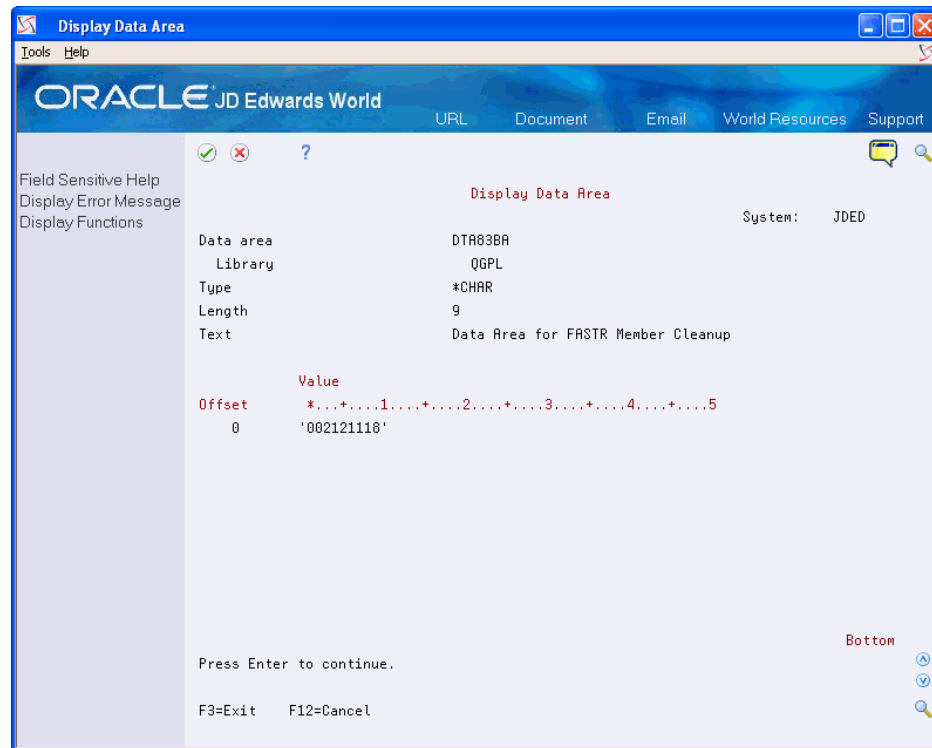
Display Data Area

Tools Help

ORACLE JD Edwards World

URL Document Email World Resources Support

?

Field Sensitive Help
Display Error Message
Display Functions

Display Data Area

System: JDED

Data area DTA83BA
Library QGPL
Type *CHAR
Length 9
Text Data Area for FASTR Member Cleanup

Value
Offset *...+....1....+....2....+....3....+....4....+....5
0 '002121118'

Bottom

Press Enter to continue.

F3=Exit F12=Cancel